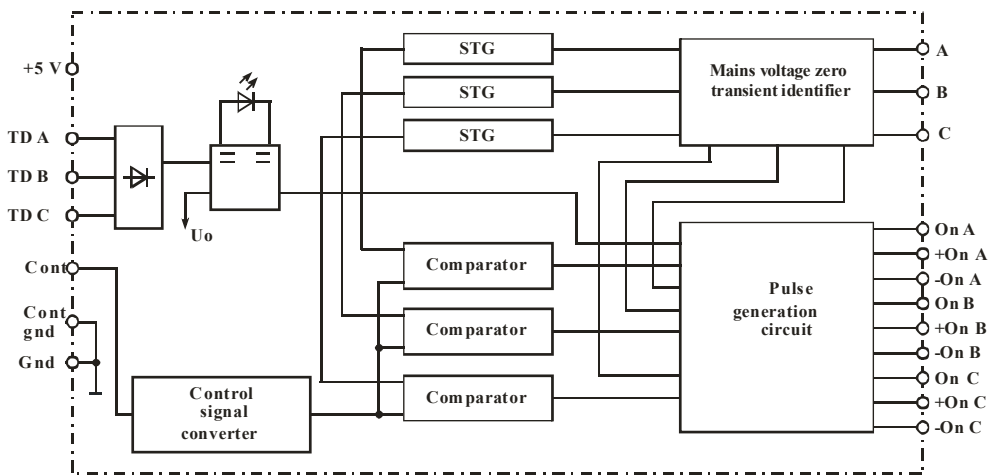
+5 V

TD A

TD B

TD C

Uo

Cont

Cont gnd

Gnd

STG

STG

STG

Mains voltage zero transient identifier

A

B

C

Comparator

Comparator

Comparator

Control signal converter

Pulse generation circuit

On A

+On A

-On A

On B

+On B

-On B

On C

+On C

-On C